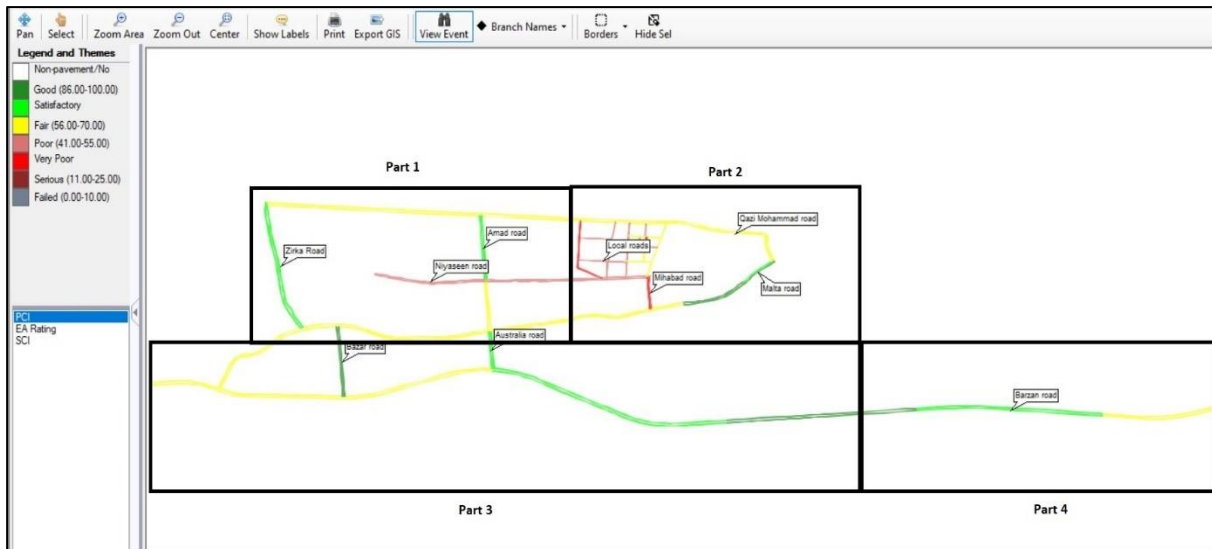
Pan Select Zoom Area Zoom Out Center Show Labels Print Export GIS View Event Branch Names Borders Hide Sel

Legend and Themes
Non-pavement/No
Good (86.00-100.00)
Satisfactory
Fair (56.00-70.00)
Poor (41.00-55.00)
Very Poor
Serious (11.00-25.00)
Failed (0.00-10.00)

PCI
EA Rating
SCI

Part 1
Part 2
Zirka Road
Amad road
Niyaseen road
Local roads
Qazi Mohammad road
Mihabad road
Malta road
Australia road
Bazar road
Barzan road
Part 3
Part 4